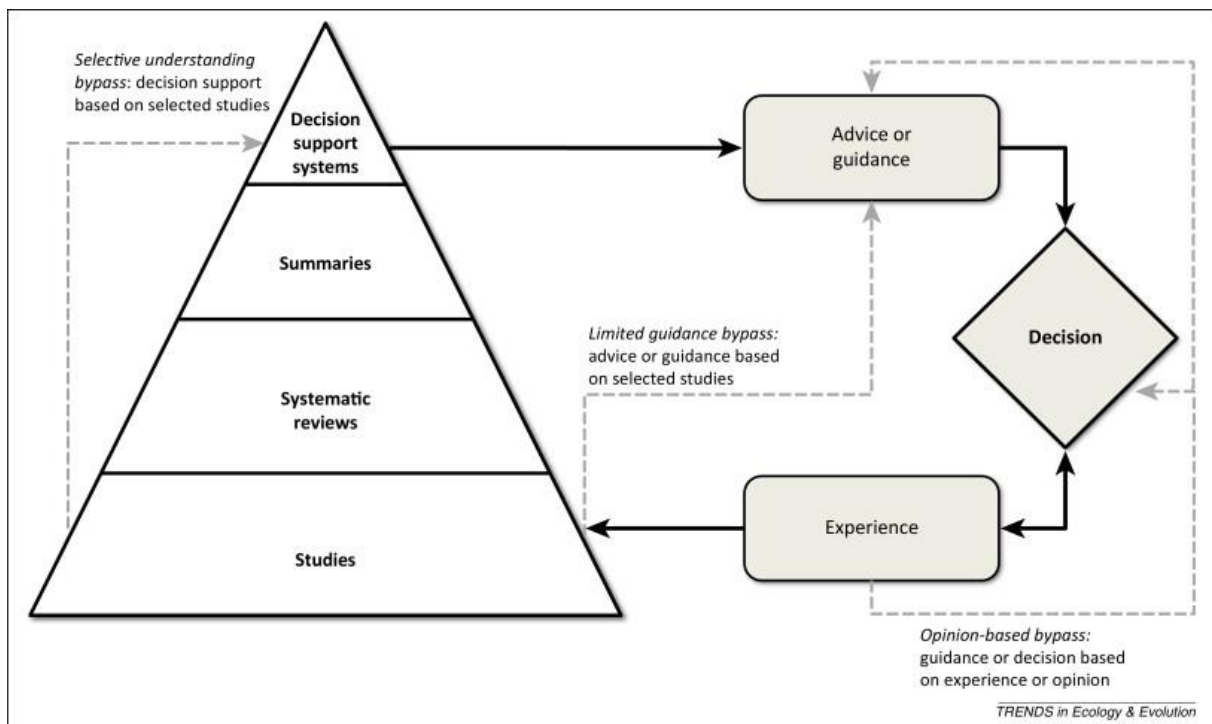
Selective understanding bypass: decision support based on selected studies

Decision support systems

Summaries

Systematic reviews

Studies

Advice or guidance

Decision

Limited guidance bypass: advice or guidance based on selected studies

Experience

Opinion-based bypass: guidance or decision based on experience or opinion

TRENDS in Ecology & Evolution